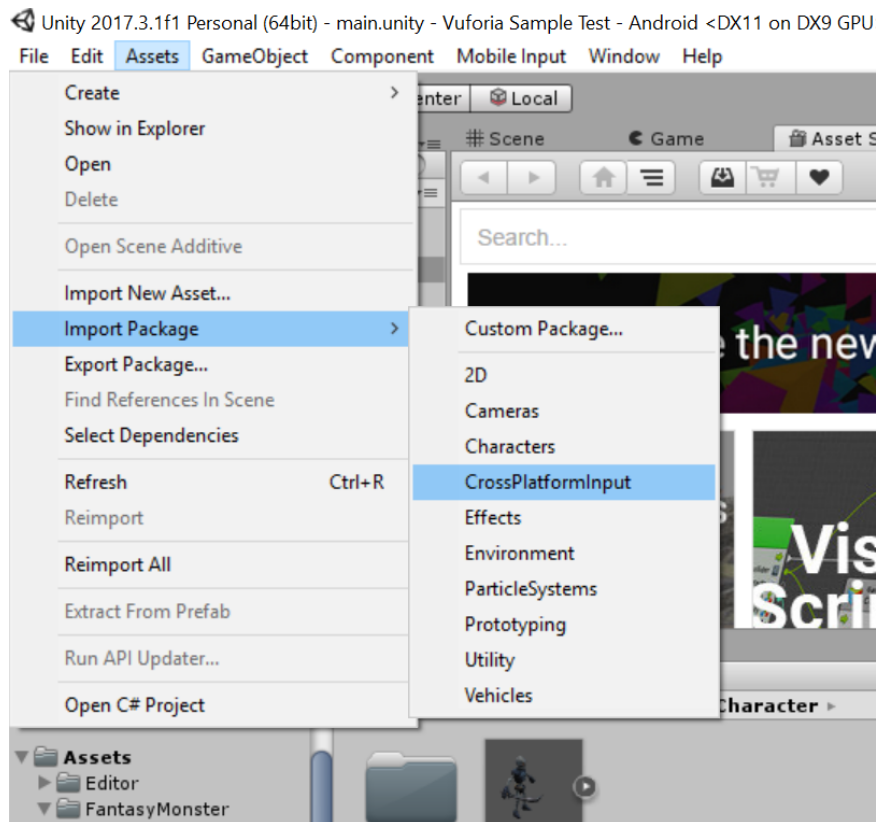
Unity 2017.3.1f1 Personal (64bit) - main.unity - Vuforia Sample Test - Android <DX11 on DX9 GPU

File Edit Assets GameObject Component Mobile Input Window Help

Create
Show in Explorer
Open
Delete
Open Scene Additive
Import New Asset...
Import Package
Export Package...
Find References In Scene
Select Dependencies
Refresh Ctrl+R
Reimport
Reimport All
Extract From Prefab
Run API Updater...
Open C# Project

Custom Package...
2D
Cameras
Characters
CrossPlatformInput
Effects
Environment
ParticleSystems
Prototyping
Utility
Vehicles

enter Local
Scene Game Asset S
Search...
e the nev
Vis
Scri
Character

Assets
Editor
FantasyMonster